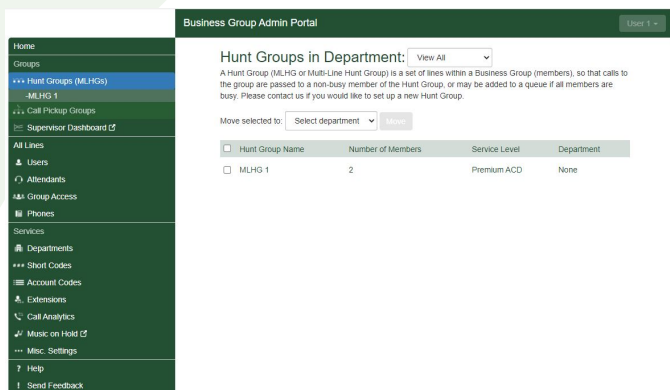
Business Group Admin Portal

User 1

Home
Groups
Hunt Groups (MLHGs)
-MLHG 1
Call Pickup Groups
Supervisor Dashboard
All Lines
Users
Attendants
Group Access
Phones
Services
Departments
Short Codes
Account Codes
Extensions
Call Analytics
Music on Hold
Misc. Settings
Help
Send Feedback

Hunt Groups in Department: View All

A Hunt Group (MLHG or Multi-Line Hunt Group) is a set of lines within a Business Group (members), so that calls to the group are passed to a non-busy member of the Hunt Group, or may be added to a queue if all members are busy. Please contact us if you would like to set up a new Hunt Group.

Move selected to: Select department Move

| | Hunt Group Name | Number of Members | Service Level | Department |
|---|---|---|---|---|
| | MLHG 1 | 2 | Premium ACD | None |